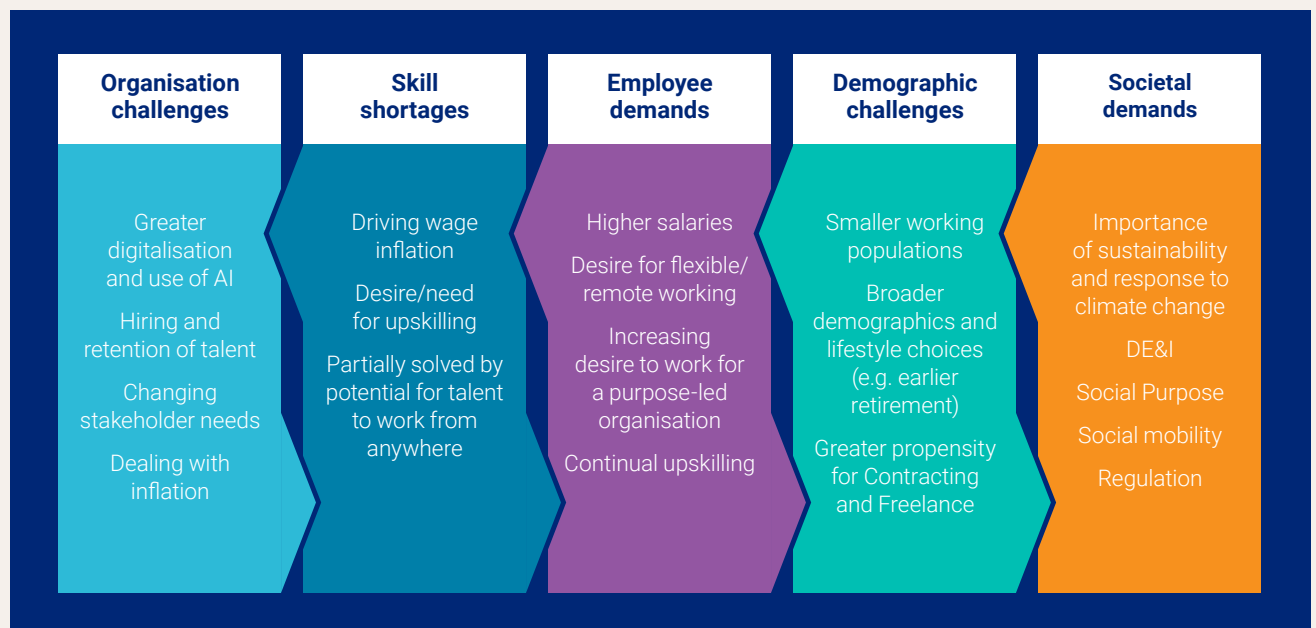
Organisation challenges

Greater digitalisation and use of AI

Hiring and retention of talent

Changing stakeholder needs

Dealing with inflation

Skill shortages

Driving wage inflation

Desire/need for upskilling

Partially solved by potential for talent to work from anywhere

Employee demands

Higher salaries

Desire for flexible/ remote working

Increasing desire to work for a purpose-led organisation

Continual upskilling

Demographic challenges

Smaller working populations

Broader demographics and lifestyle choices (e.g. earlier retirement)

Greater propensity for Contracting and Freelance

Societal demands

Importance of sustainability and response to climate change

DE&I

Social Purpose

Social mobility

Regulation